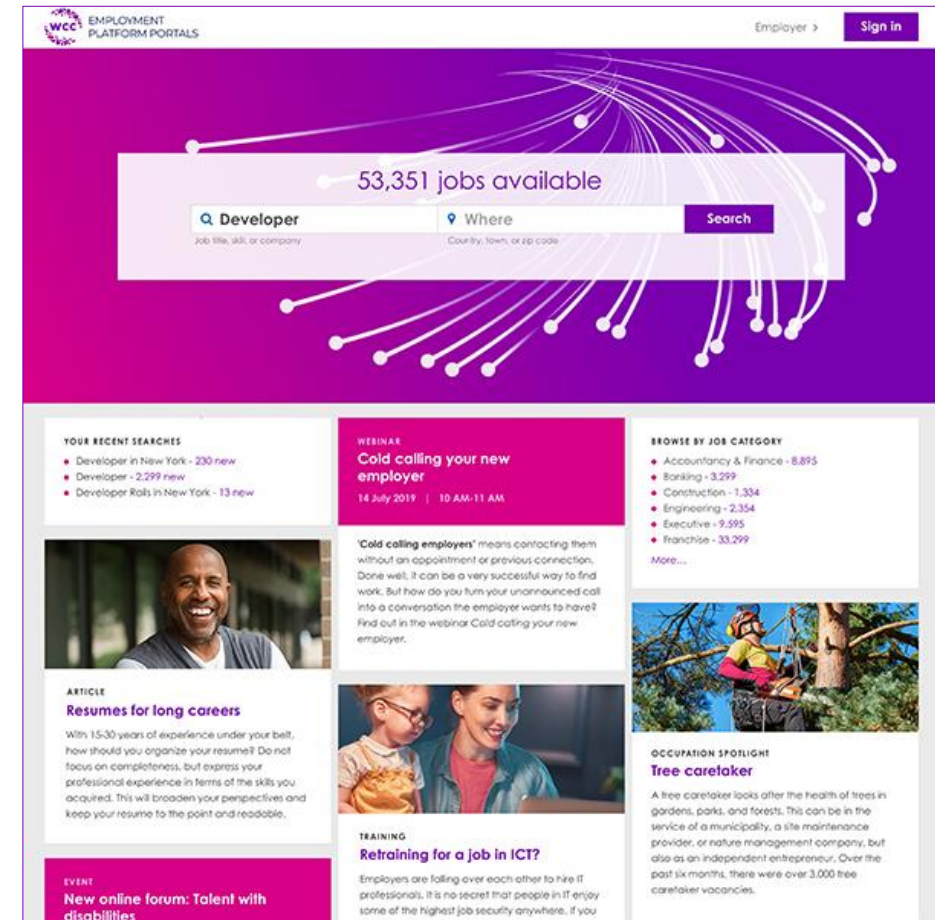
WCC EMPLOYMENT PLATFORM PORTALS

Employer >

Sign in

53,351 jobs available

Developer

Job title, skill, or company

Where

Country, town, or zip code

Search

YOUR RECENT SEARCHES

- Developer in New York - 230 new
- Developer - 2,299 new
- Developer Rails in New York - 13 new

ARTICLE

Resumes for long careers

With 15-30 years of experience under your belt, how should you organize your resume? Do not focus on completeness, but express your professional experience in terms of the skills you acquired. This will broaden your perspectives and keep your resume to the point and readable.

EVENT

New online forum: Talent with disabilities

WEBINAR

Cold calling your new employer

14 July 2019 | 10 AM-11 AM

'Cold calling employers' means contacting them without an appointment or previous connection. Done well, it can be a very successful way to find work. But how do you turn your unannounced call into a conversation the employer wants to have? Find out in the webinar Cold calling your new employer.

TRAINING

Retraining for a job in ICT?

Employers are falling over each other to hire IT professionals. It is no secret that people in IT enjoy some of the highest job security anywhere. If you

BROWSE BY JOB CATEGORY

- Accountancy & Finance - 8,895
- Banking - 3,299
- Construction - 1,334
- Engineering - 2,354
- Executive - 9,595
- Franchise - 33,299

More...

OCCUPATION SPOTLIGHT

Tree caretaker

A tree caretaker looks after the health of trees in gardens, parks, and forests. This can be in the service of a municipality, a site maintenance provider, or nature management company, but also as an independent entrepreneur. Over the past six months, there were over 3,000 tree caretaker vacancies.